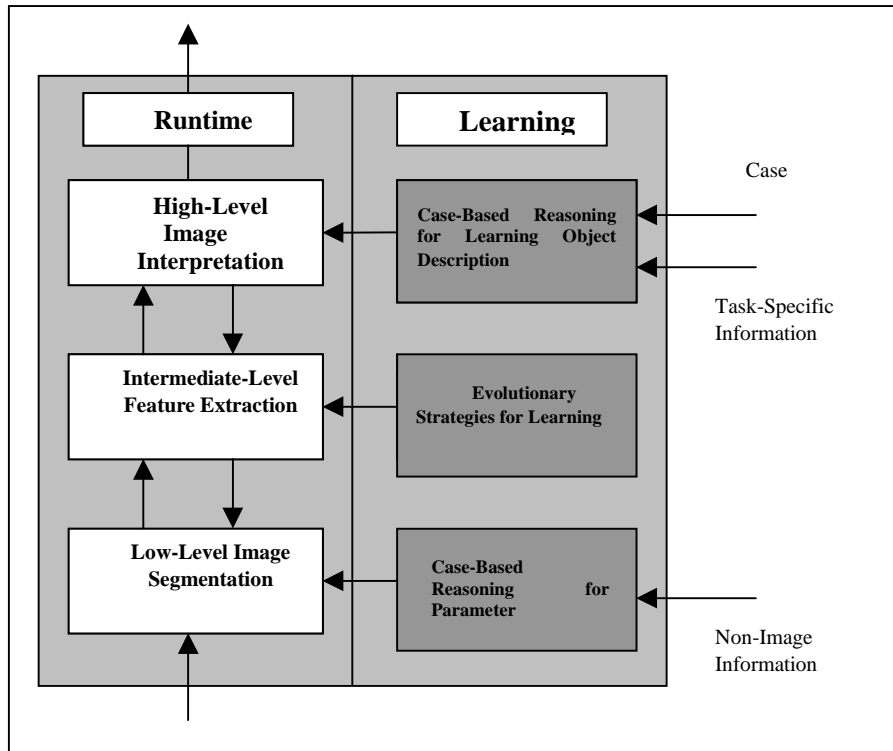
Runtime

Learning

Case

High-Level Image Interpretation

Case-Based Reasoning for Learning Object Description

Task-Specific Information

Intermediate-Level Feature Extraction

Evolutionary Strategies for Learning

Low-Level Image Segmentation

Case-Based Reasoning for Parameter

Non-Image Information